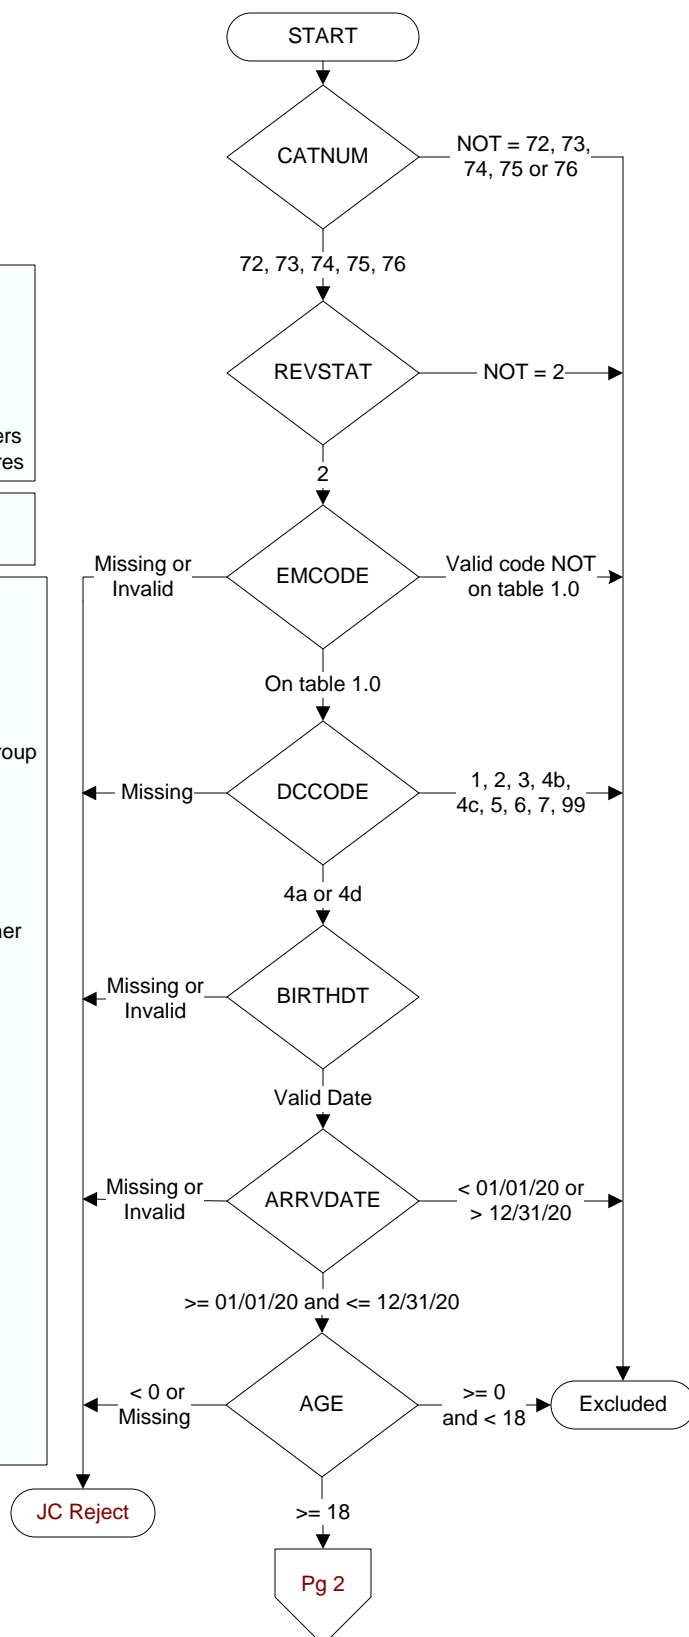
START

CATNUM

NOT = 72, 73, 74, 75 or 76

72, 73, 74, 75, 76

REVSTAT

NOT = 2

2

ers
res

Missing or Invalid

EMCODE

Valid code NOT on table 1.0

On table 1.0

roup

Missing

DCCODE

1, 2, 3, 4b, 4c, 5, 6, 7, 99

4a or 4d

her

Missing or Invalid

BIRTHDT

Valid Date

Missing or Invalid

ARRVDATE

< 01/01/20 or > 12/31/20

>= 01/01/20 and <= 12/31/20

< 0 or Missing

AGE

>= 0 and < 18

Excluded

JC Reject

>= 18

Pg 2